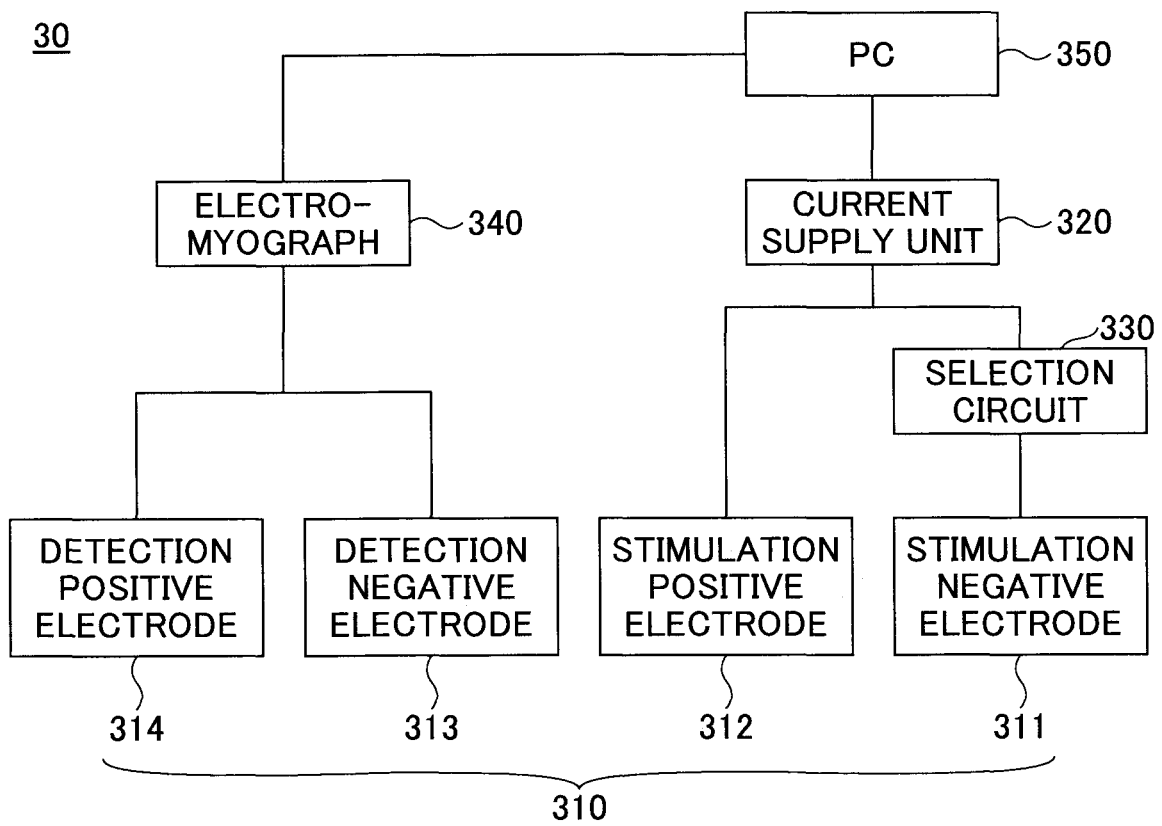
30

PC 350

ELECTRO-MYOGRAPH 340

CURRENT SUPPLY UNIT 320

330

SELECTION CIRCUIT

DETECTION POSITIVE ELECTRODE

DETECTION NEGATIVE ELECTRODE

STIMULATION POSITIVE ELECTRODE

STIMULATION NEGATIVE ELECTRODE

314 313 312 311

310